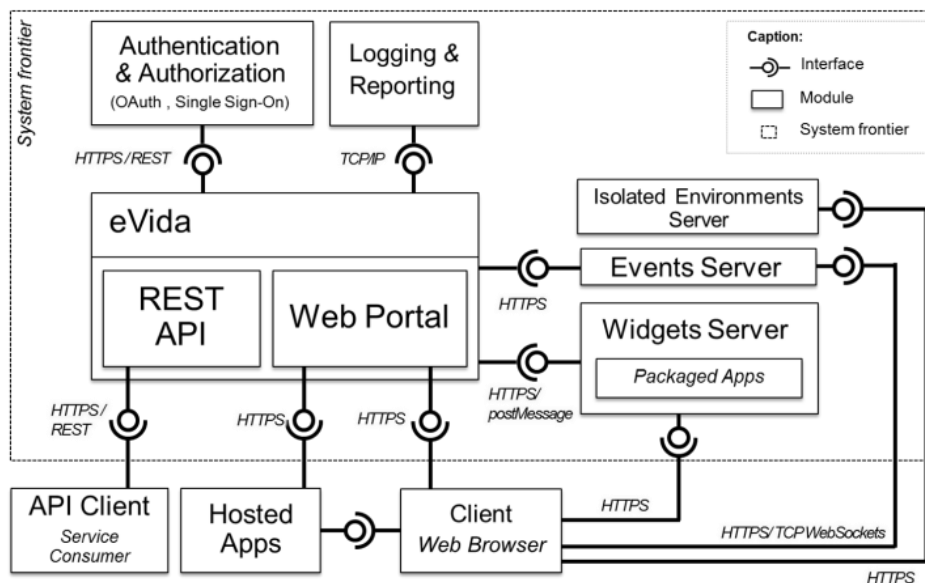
System frontier

Authentication & Authorization
(OAuth , Single Sign-On)

Logging & Reporting

Caption:
Interface
Module
System frontier

HTTPS/REST

TCP/IP

eVida

Isolated Environments Server

REST API

Web Portal

Events Server

HTTPS

Widgets Server

Packaged Apps

HTTPS/ postMessage

HTTPS/ REST

HTTPS

HTTPS

API Client
Service Consumer

Hosted Apps

Client
Web Browser

HTTPS

HTTPS/TCP WebSockets

HTTPS